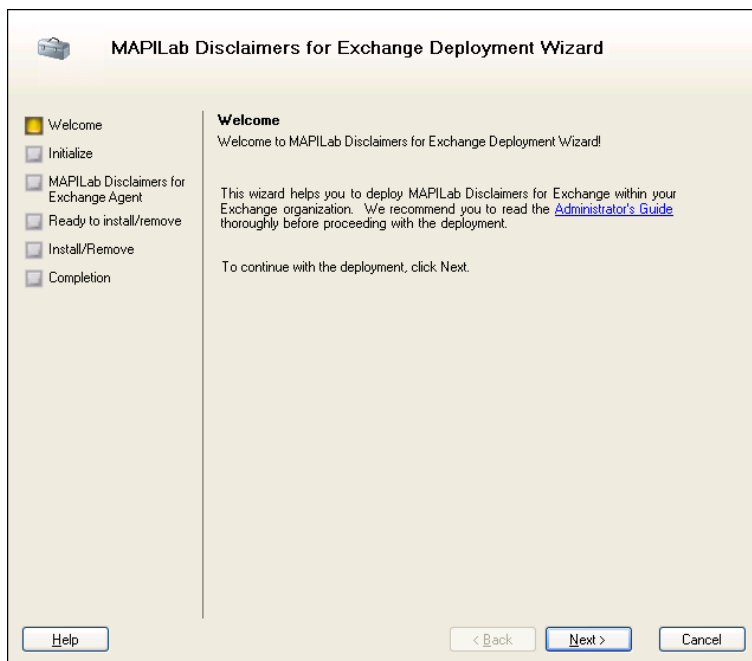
MAPILab Disclaimers for Exchange Deployment Wizard

Welcome
Initialize
MAPILab Disclaimers for Exchange Agent
Ready to install/remove
Install/Remove
Completion

Welcome
Welcome to MAPILab Disclaimers for Exchange Deployment Wizard!

This wizard helps you to deploy MAPILab Disclaimers for Exchange within your Exchange organization. We recommend you to read the Administrator's Guide thoroughly before proceeding with the deployment.

To continue with the deployment, click Next.

Help
< Back
Next >
Cancel